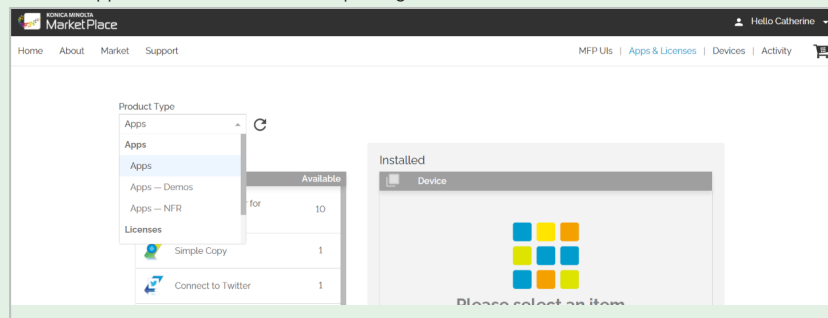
KONICA MINOLTA MarketPlace

Hello Catherine

Home About Market Support

MFP UIs | Apps & Licenses | Devices | Activity

Product Type

Apps

Apps

Apps

Apps — Demos

Apps — NFR

Licenses

Available

for

10

Simple Copy

1

Connect to Twitter

1

Installed

Device

Please select an item